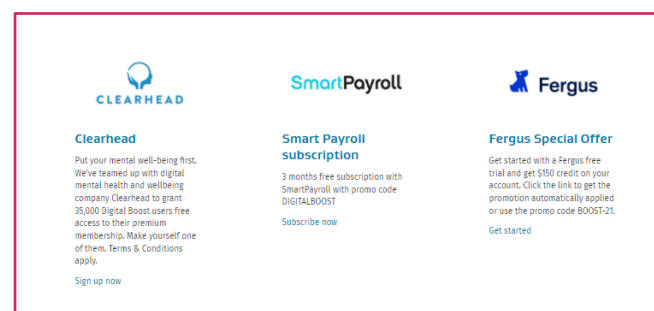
CLEARHEAD

Clearhead

Put your mental well-being first. We've teamed up with digital mental health and wellbeing company Clearhead to grant 35,000 Digital Boost users free access to their premium membership. Make yourself one of them. Terms & Conditions apply.

Sign up now

SmartPayroll

Smart Payroll subscription

3 months free subscription with SmartPayroll with promo code DIGITALBOOST

Subscribe now

Fergus

Fergus Special Offer

Get started with a Fergus free trial and get $150 credit on your account. Click the link to get the promotion automatically applied or use the promo code BOOST-21.

Get started